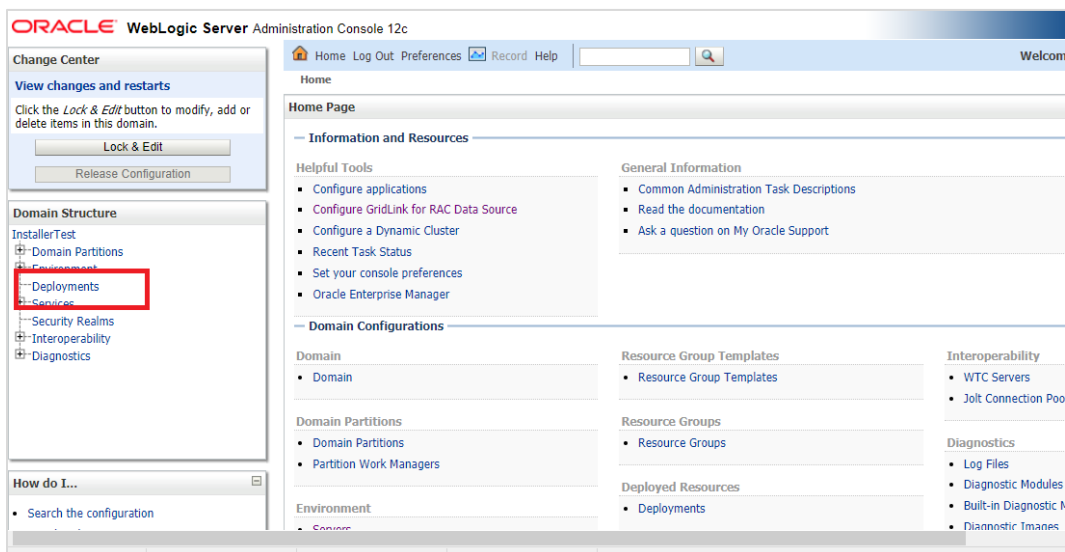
ORACLE WebLogic Server Administration Console 12c

Change Center

View changes and restarts

Click the *Lock & Edit* button to modify, add or delete items in this domain.

Lock & Edit

Release Configuration

Domain Structure

InstallerTest
Domain Partitions
Environment
Deployments
Services
Security Realms
Interoperability
Diagnostics

How do I...

• Search the configuration

Home Log Out Preferences Record Help

Welcom

Home

Home Page

Information and Resources

Helpful Tools

• Configure applications
• Configure GridLink for RAC Data Source
• Configure a Dynamic Cluster
• Recent Task Status
• Set your console preferences
• Oracle Enterprise Manager

General Information

• Common Administration Task Descriptions
• Read the documentation
• Ask a question on My Oracle Support

Domain Configurations

Domain

• Domain

Domain Partitions

• Domain Partitions
• Partition Work Managers

Environment

• Servers

Resource Group Templates

• Resource Group Templates

Resource Groups

• Resource Groups

Deployed Resources

• Deployments

Interoperability

• WTC Servers
• Jolt Connection Poo

Diagnostics

• Log Files
• Diagnostic Modules
• Built-in Diagnostic M
• Diagnostic Images